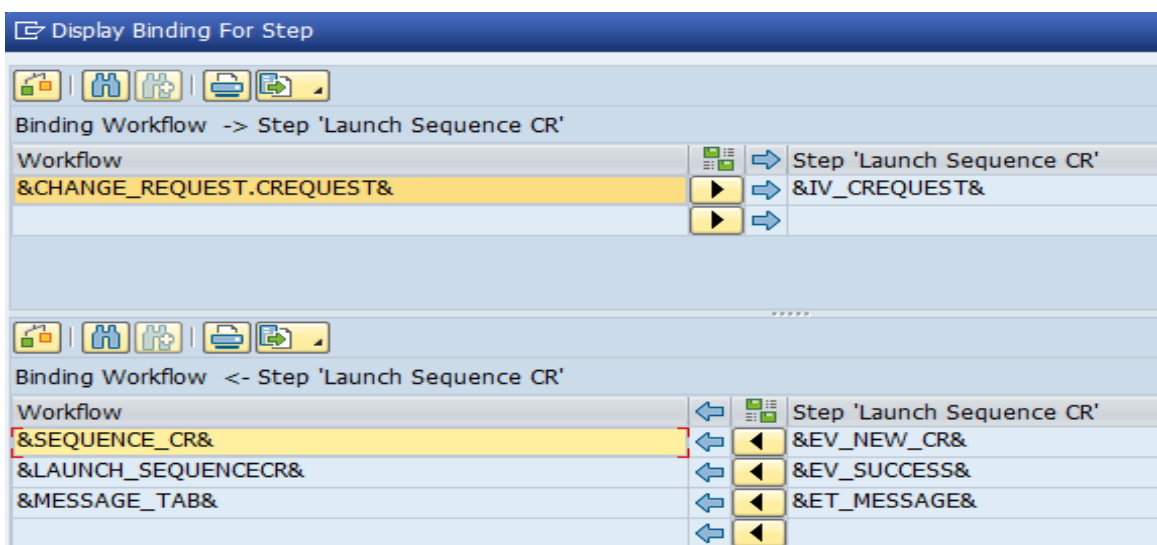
Display Binding For Step

Binding Workflow -> Step 'Launch Sequence CR'

| Workflow | Step 'Launch Sequence CR' |
|---|---|
| &CHANGE_REQUEST.CREQUEST& | &IV_CREQUEST& |
| | |

Binding Workflow <- Step 'Launch Sequence CR'

| Workflow | Step 'Launch Sequence CR' |
|---|---|
| &SEQUENCE_CR& | &EV_NEW_CR& |
| &LAUNCH_SEQUENCECR& | &EV_SUCCESS& |
| &MESSAGE_TAB& | &ET_MESSAGE& |
| | |